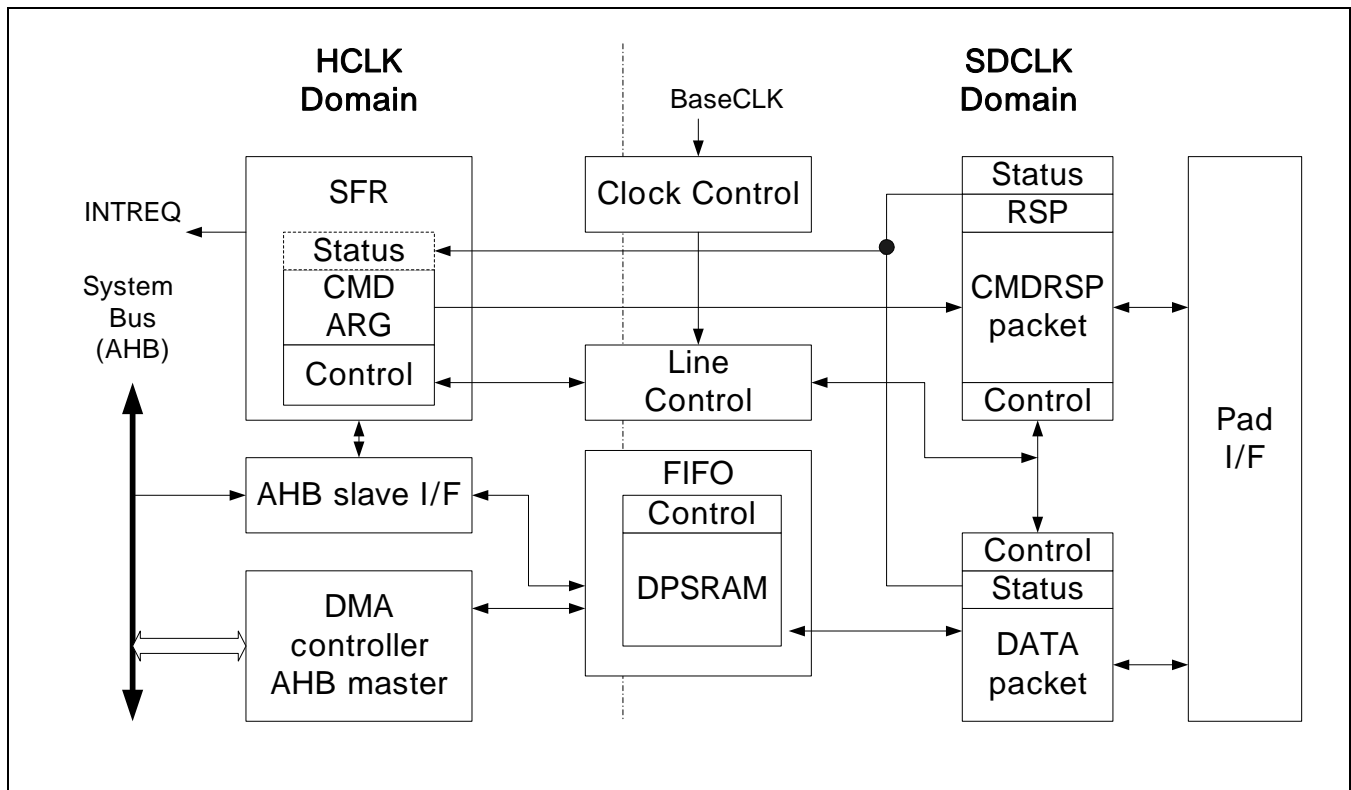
HCLK Domain

BaseCLK

SDCLK Domain

SFR

INTREQ

Status

CMD
ARG

Control

System Bus (AHB)

Clock Control

Line Control

Status

RSP

CMDRSP packet

Control

Pad I/F

AHB slave I/F

FIFO

Control

DPSRAM

DMA controller AHB master

Control

Status

DATA packet